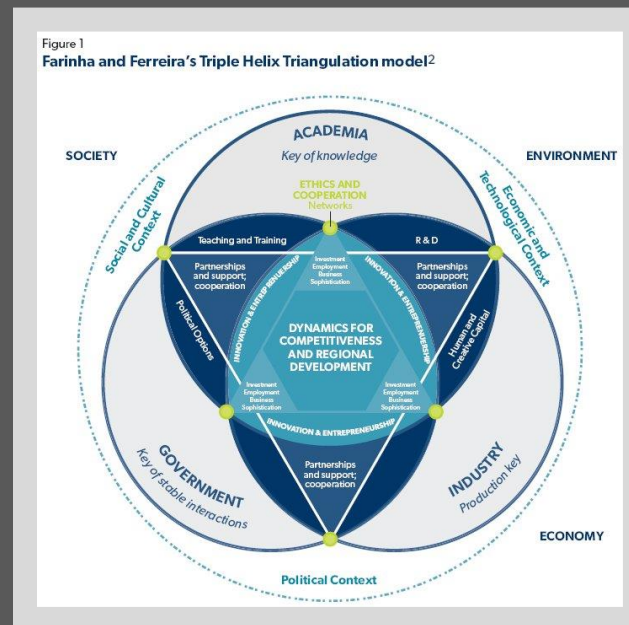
Figure 1
Farinha and Ferreira's Triple Helix Triangulation model2

SOCIETY

ENVIRONMENT

ACADEMIA
Key of knowledge

ETHICS AND COOPERATION
Networks

Social and Cultural Context

Economic and Technological Context

Teaching and Training

R & D

Partnerships and support; cooperation

Partnerships and support; cooperation

Investment
Employment
Business
Sophistication

INNOVATION & ENTREPRENEURSHIP

INNOVATION & ENTREPRENEURSHIP

Political Options

Human and Creative Capital

DYNAMICS FOR COMPETITIVENESS AND REGIONAL DEVELOPMENT

Investment
Employment
Business
Sophistication

Investment
Employment
Business
Sophistication

INNOVATION & ENTREPRENEURSHIP

Partnerships and support; cooperation

GOVERNMENT
Key of stable interactions

INDUSTRY
Production key

ECONOMY

Political Context